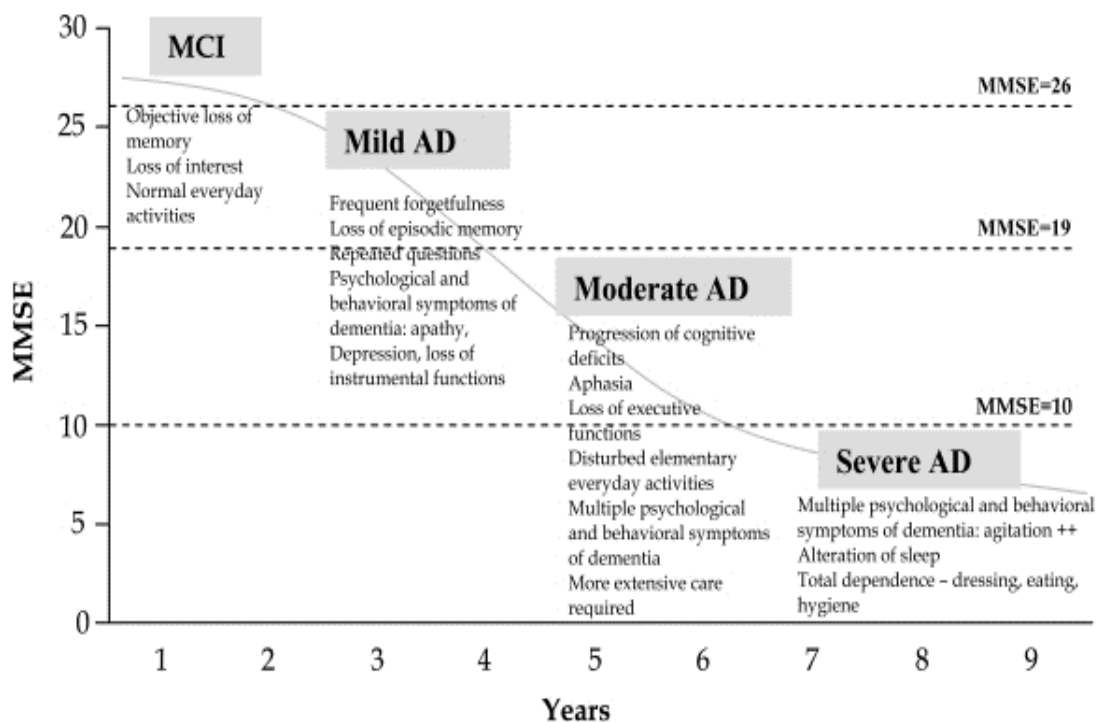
30
25
20
15
10
5
0

MMSE

MCI

MMSE=26

Objective loss of memory
Loss of interest
Normal everyday activities

Mild AD

Frequent forgetfulness
Loss of episodic memory
Repeated questions
Psychological and behavioral symptoms of dementia: apathy, Depression, loss of instrumental functions

MMSE=19

Moderate AD

Progression of cognitive deficits
Aphasia
Loss of executive functions
Disturbed elementary everyday activities
Multiple psychological and behavioral symptoms of dementia
More extensive care required

MMSE=10

Severe AD

Multiple psychological and behavioral symptoms of dementia: agitation ++
Alteration of sleep
Total dependence – dressing, eating, hygiene

1 2 3 4 5 6 7 8 9

Years